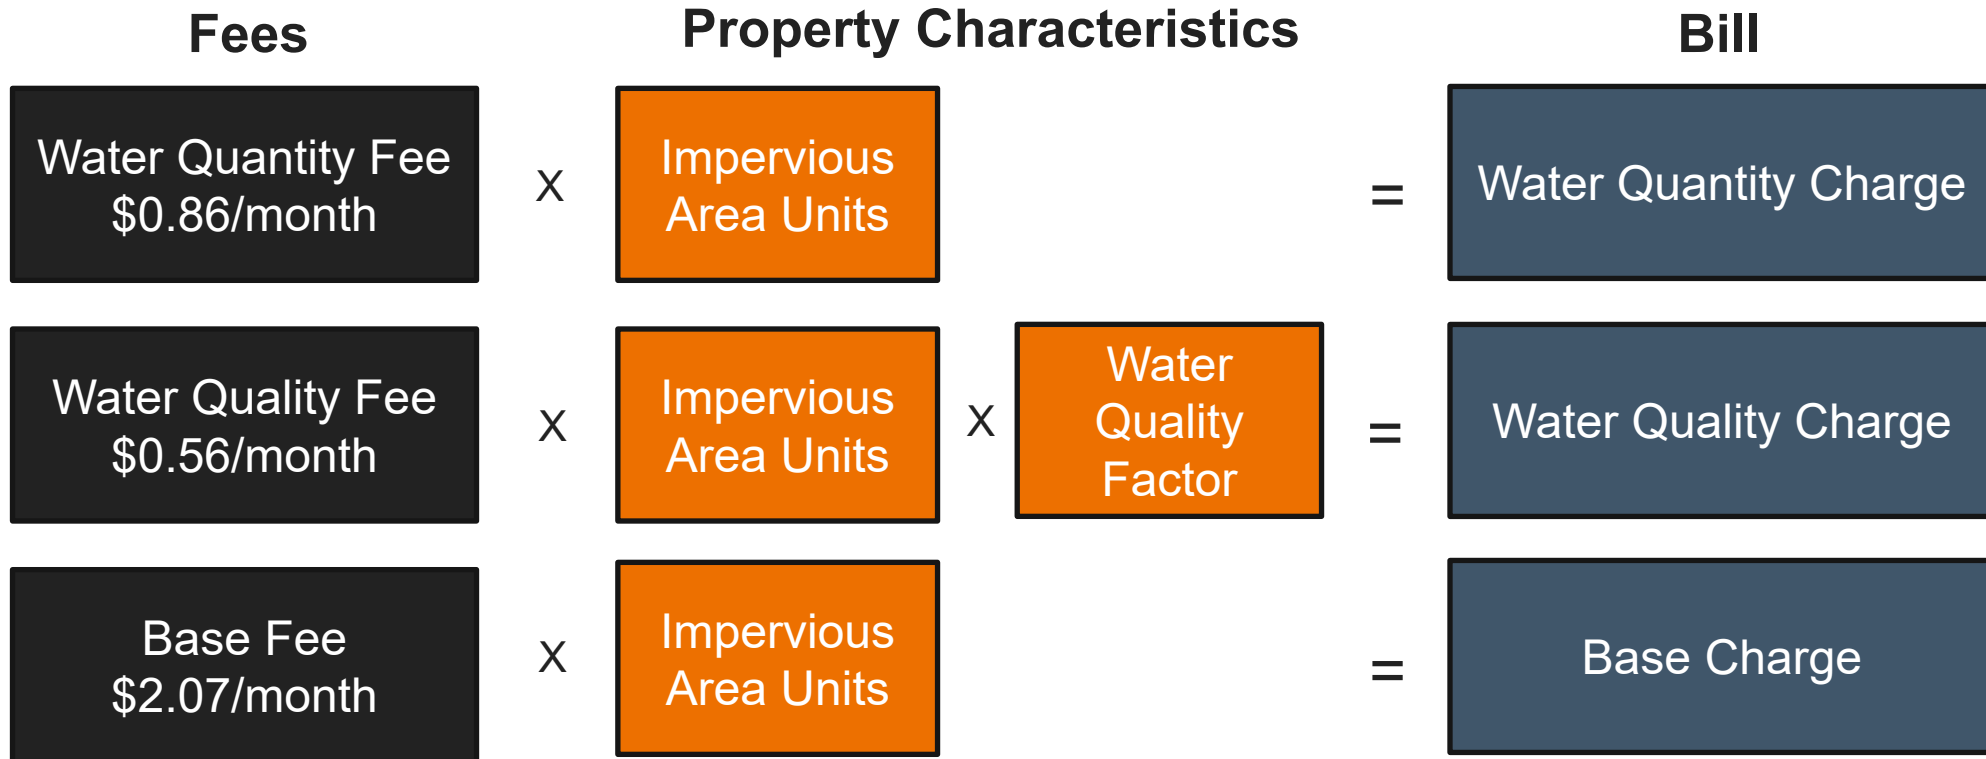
Fees

Property Characteristics

Bill

Water Quantity Fee
\$0.86/month

X

Impervious Area Units

=

Water Quantity Charge

Water Quality Fee
\$0.56/month

X

Impervious Area Units

X

Water Quality Factor

=

Water Quality Charge

Base Fee
\$2.07/month

X

Impervious Area Units

=

Base Charge